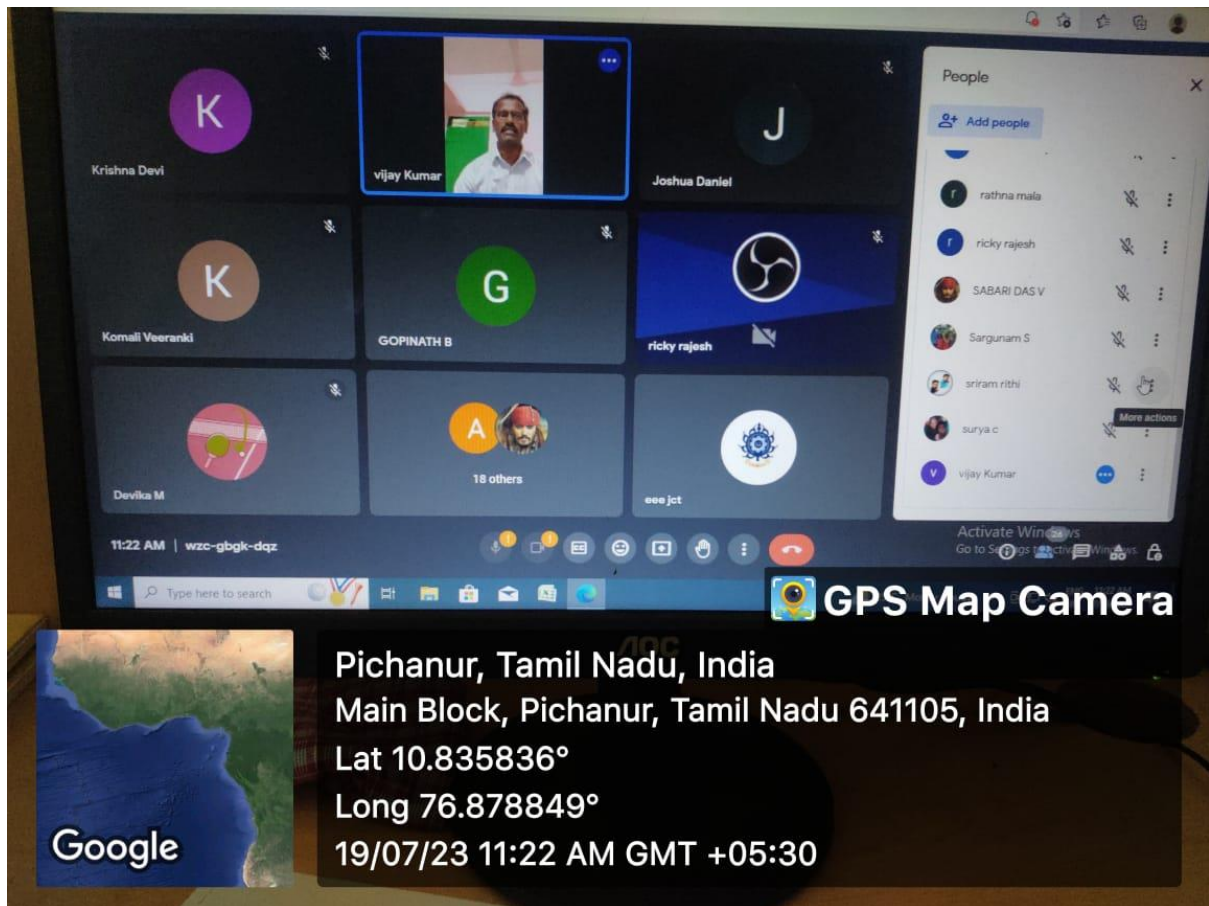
K
Krishna Devi

vijay Kumar

J
Joshua Daniel

K
Komali Veeranki

G
GOPINATH B

ricky rajesh

Devika M

A
18 others

eee jct

People
Add people
rathna mala
ricky rajesh
SABARI DAS V
Sargunam S
sriram rithi
More actions
surya c
vijay Kumar

11:22 AM | wzc-gbgk-dqz

Activate Windows
Go to Settings to activate Windows.

Type here to search

GPS Map Camera

Pichanur, Tamil Nadu, India
Main Block, Pichanur, Tamil Nadu 641105, India
Lat 10.835836°
Long 76.878849°
19/07/23 11:22 AM GMT +05:30

Google